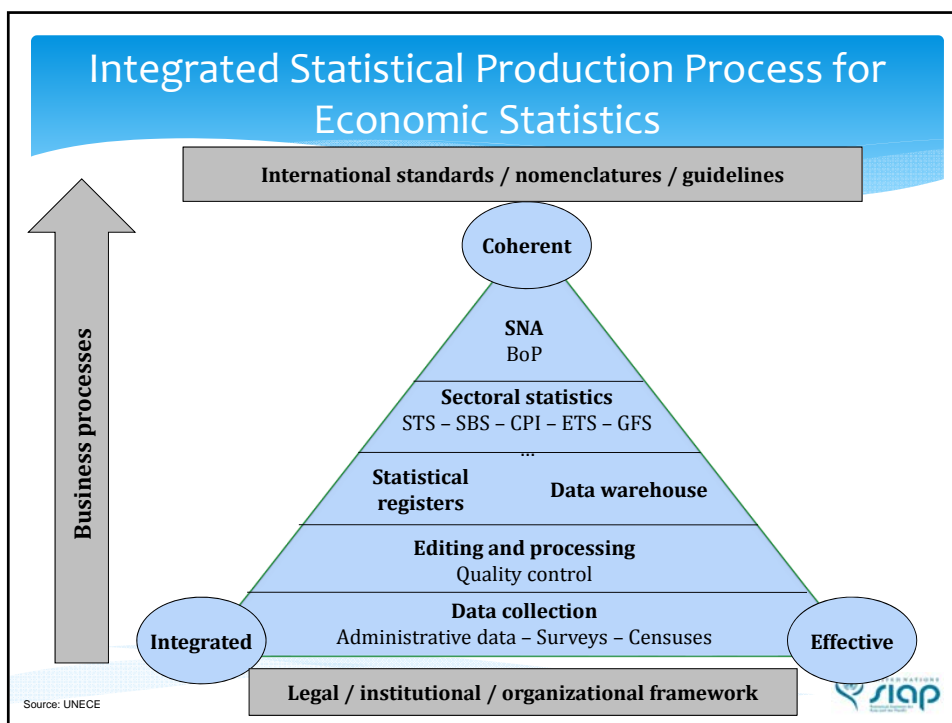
Integrated Statistical Production Process for Economic Statistics

International standards / nomenclatures / guidelines

Business processes

Coherent

SNA
BoP

Sectoral statistics
STS – SBS – CPI – ETS – GFS
...

Statistical registers

Data warehouse

Editing and processing
Quality control

Data collection
Administrative data – Surveys – Censuses

Integrated

Effective

Legal / institutional / organizational framework

Source: UNECE

siap